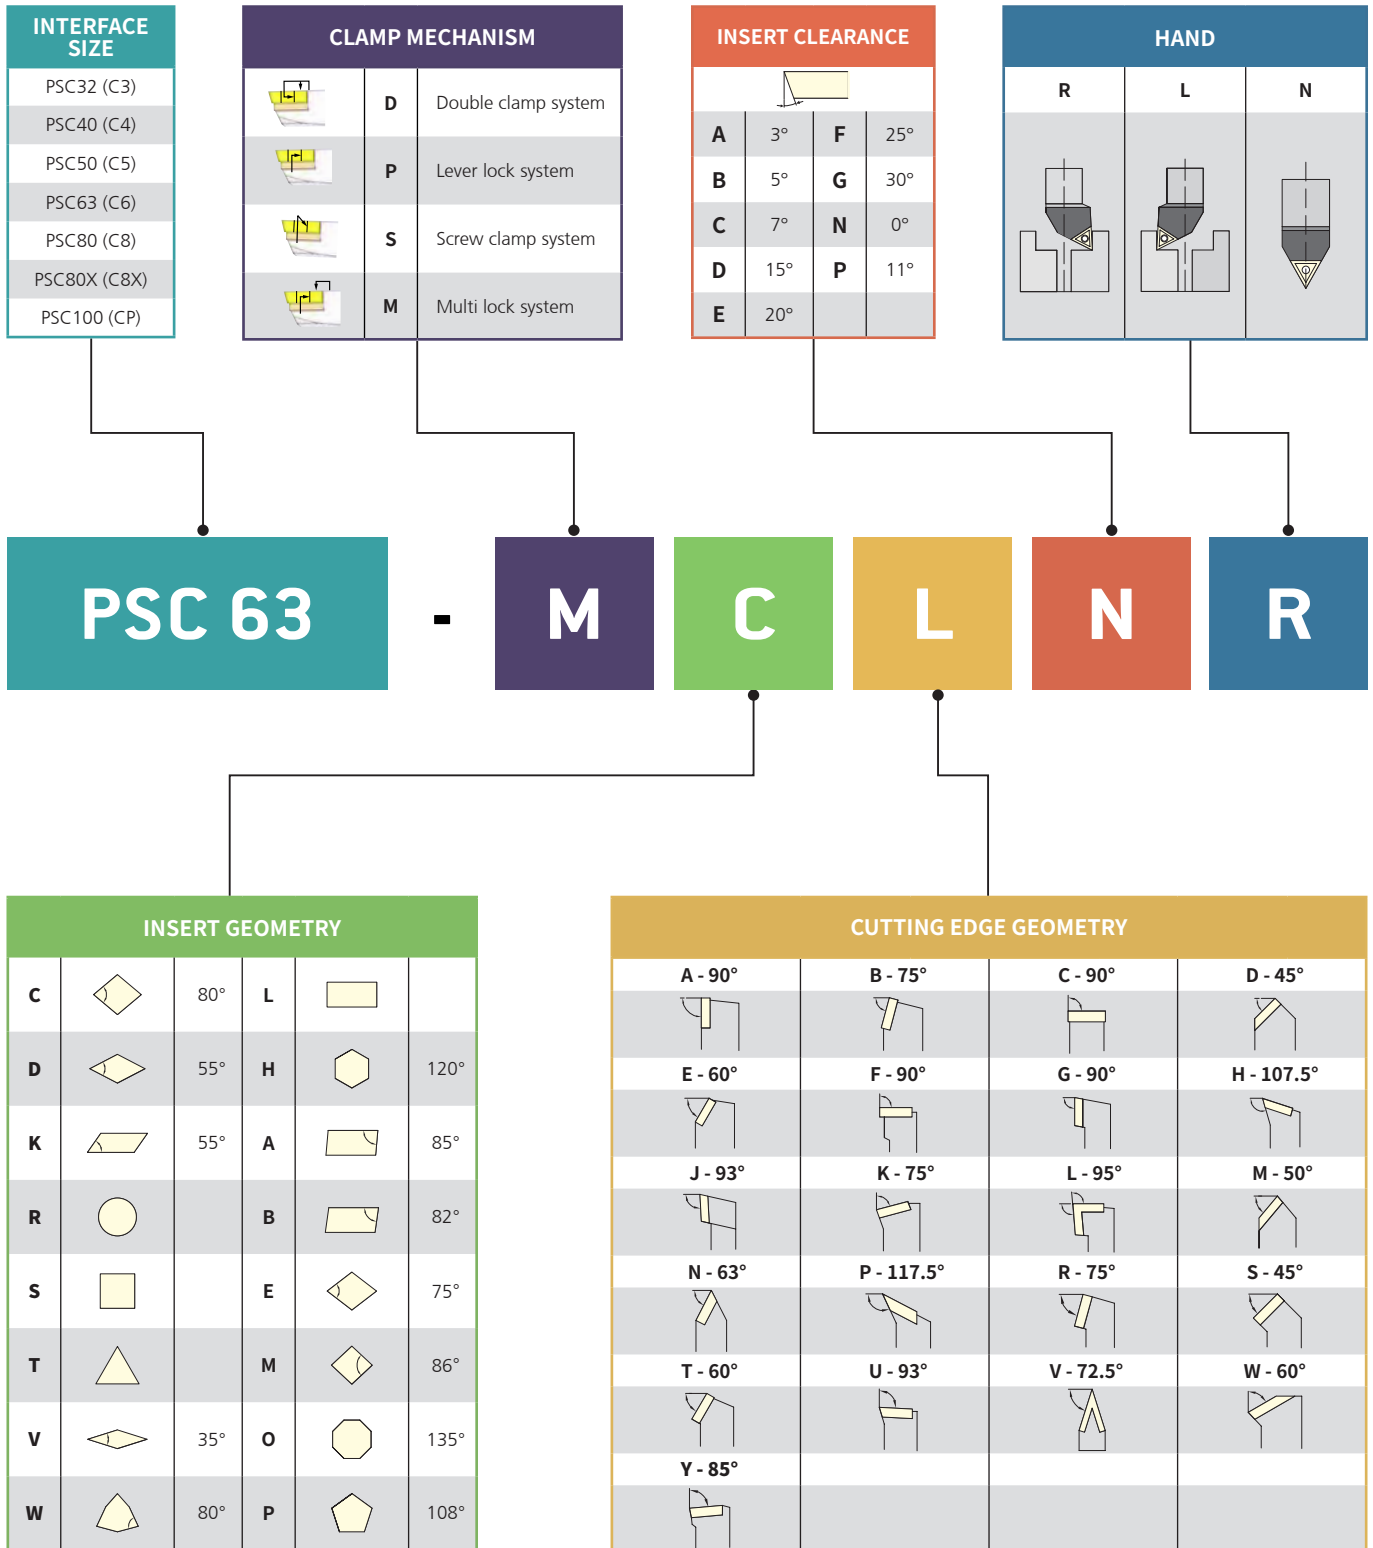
INTERFACE SIZE

PSC32 (C3)
PSC40 (C4)
PSC50 (C5)
PSC63 (C6)
PSC80 (C8)
PSC80X (C8X)
PSC100 (CP)

CLAMP MECHANISM

| | | |
|---|---|---|
| | D | Double clamp system |
| | P | Lever lock system |
| | S | Screw clamp system |
| | M | Multi lock system |

INSERT CLEARANCE

| | | | |
|---|---|---|---|
| A | 3° | F | 25° |
| B | 5° | G | 30° |
| C | 7° | N | 0° |
| D | 15° | P | 11° |
| E | 20° | | |

HAND

| R | L | N |
|---|---|---|

PSC 63 - M C L N R

INSERT GEOMETRY

| | | | | | |
|---|---|---|---|---|---|
| C | | 80° | L | | |
| D | | 55° | H | | 120° |
| K | | 55° | A | | 85° |
| R | | | B | | 82° |
| S | | | E | | 75° |
| T | | | M | | 86° |
| V | | 35° | O | | 135° |
| W | | 80° | P | | 108° |

CUTTING EDGE GEOMETRY

| | | | |
|---|---|---|---|
| A - 90° | B - 75° | C - 90° | D - 45° |
| E - 60° | F - 90° | G - 90° | H - 107.5° |
| J - 93° | K - 75° | L - 95° | M - 50° |
| N - 63° | P - 117.5° | R - 75° | S - 45° |
| T - 60° | U - 93° | V - 72.5° | W - 60° |
| Y - 85° | | | |